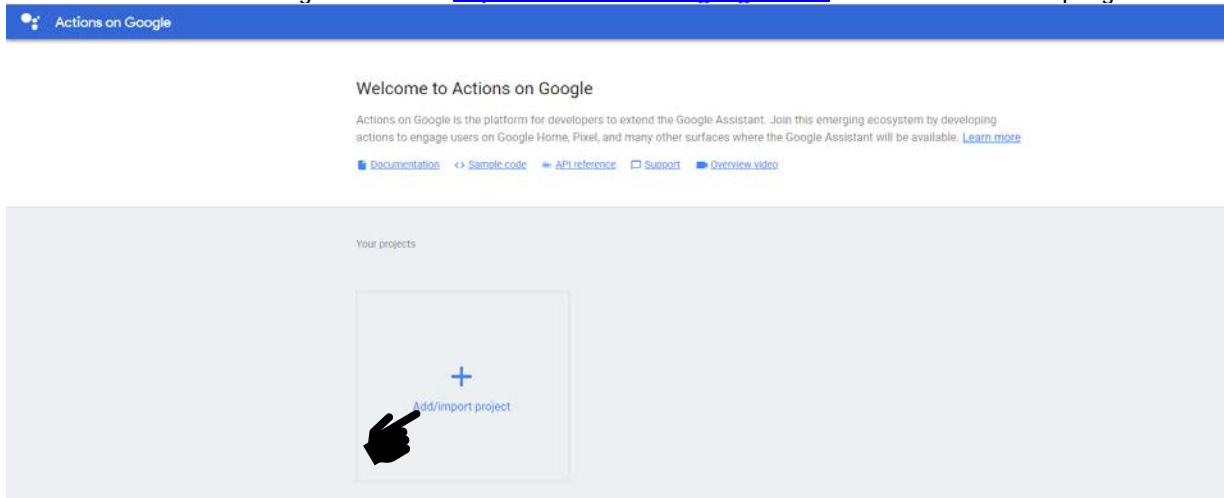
Actions on Google

Welcome to Actions on Google

Actions on Google is the platform for developers to extend the Google Assistant. Join this emerging ecosystem by developing actions to engage users on Google Home, Pixel, and many other surfaces where the Google Assistant will be available. Learn more

Documentation  Sample code  API reference  Support  Overview video

Your projects

+
Add/import project